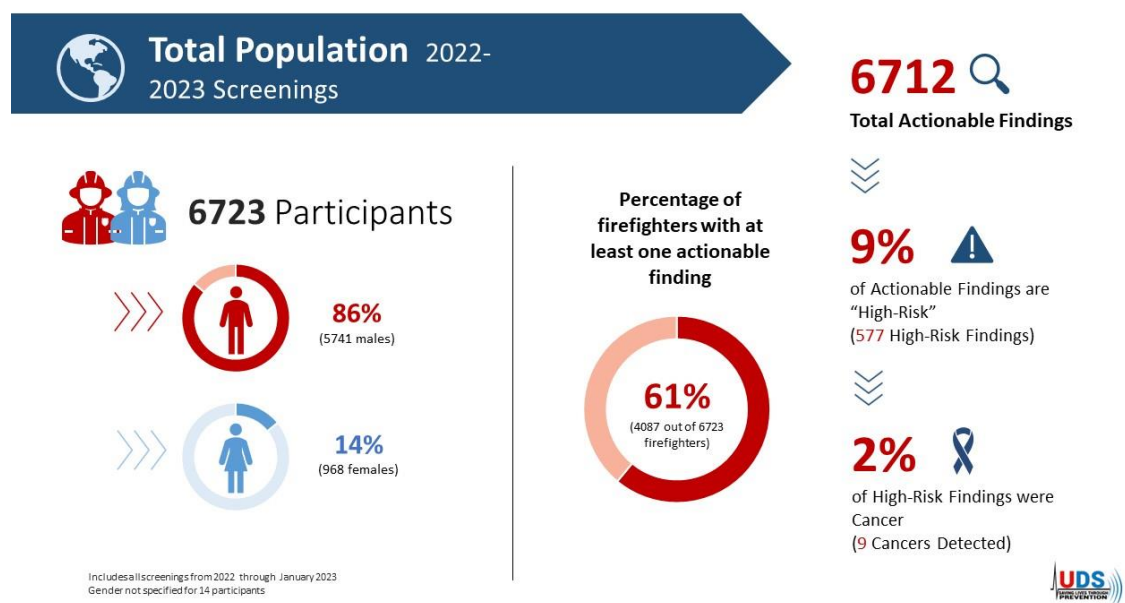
Total Population 2022-2023 Screenings

6723 Participants

86%
(5741 males)

14%
(968 females)

Includes all screenings from 2022 through January 2023
Gender not specified for 14 participants

Percentage of firefighters with at least one actionable finding

61%
(4087 out of 6723 firefighters)

6712
Total Actionable Findings

9%
of Actionable Findings are "High-Risk"
(577 High-Risk Findings)

2%
of High-Risk Findings were Cancer
(9 Cancers Detected)

UDS
SAVING LIVES THROUGH PREVENTION